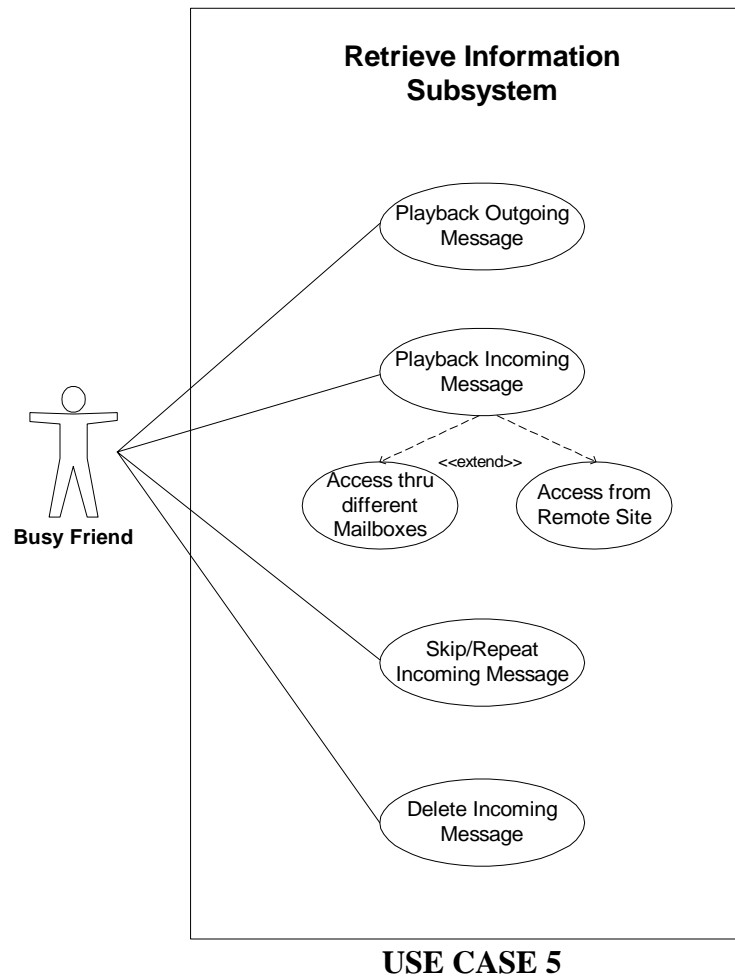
Retrieve Information Subsystem

Playback Outgoing Message

Playback Incoming Message

<<extend>>

Access thru different Mailboxes

Access from Remote Site

Busy Friend

Skip/Repeat Incoming Message

Delete Incoming Message

USE CASE 5